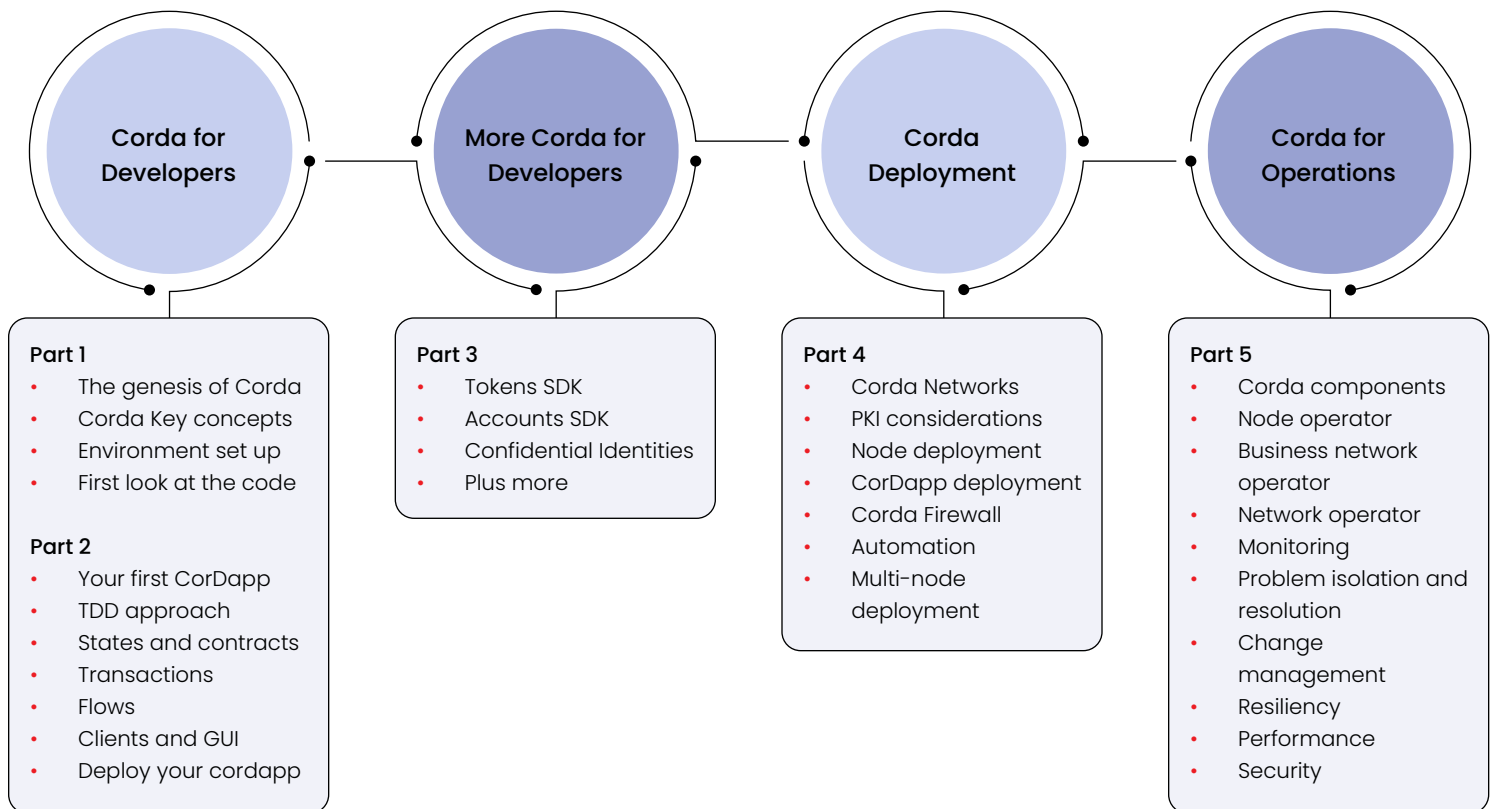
Corda for Developers

More Corda for Developers

Corda Deployment

Corda for Operations

Part 1
- The genesis of Corda
- Corda Key concepts
- Environment set up
- First look at the code

Part 2
- Your first CorDapp
- TDD approach
- States and contracts
- Transactions
- Flows
- Clients and GUI
- Deploy your cordapp

Part 3
- Tokens SDK
- Accounts SDK
- Confidential Identities
- Plus more

Part 4
- Corda Networks
- PKI considerations
- Node deployment
- CorDapp deployment
- Corda Firewall
- Automation
- Multi-node deployment

Part 5
- Corda components
- Node operator
- Business network operator
- Network operator
- Monitoring
- Problem isolation and resolution
- Change management
- Resiliency
- Performance
- Security